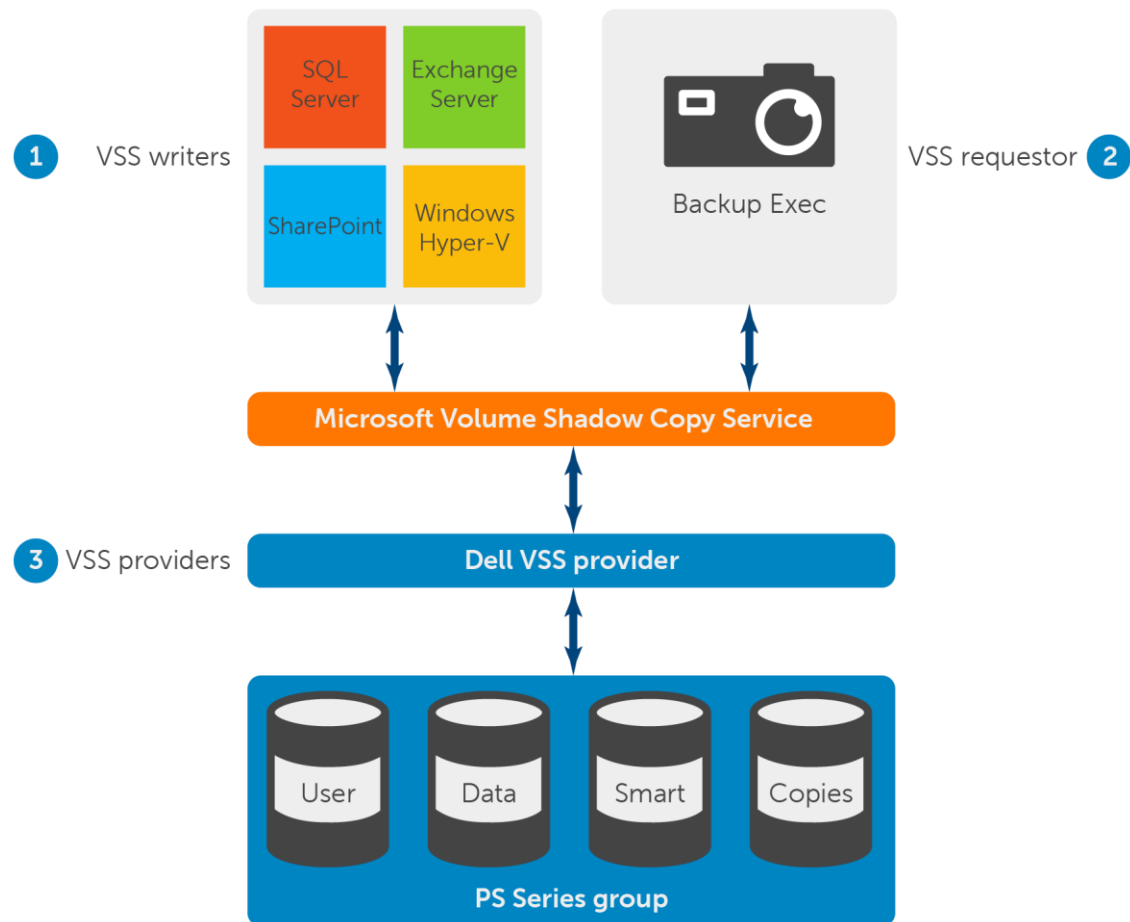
1 VSS writers

SQL Server

Exchange Server

SharePoint

Windows Hyper-V

Backup Exec

VSS requestor 2

Microsoft Volume Shadow Copy Service

3 VSS providers

Dell VSS provider

User

Data

Smart

Copies

PS Series group